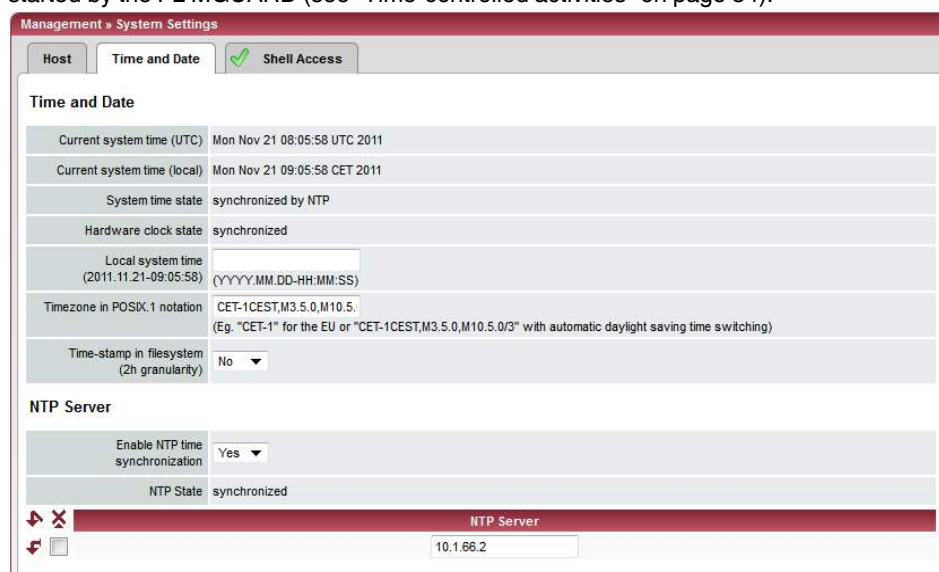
Management » System Settings

Host | Time and Date | Shell Access

Time and Date

| | |
|---|---|
| Current system time (UTC) | Mon Nov 21 08:05:58 UTC 2011 |
| Current system time (local) | Mon Nov 21 09:05:58 CET 2011 |
| System time state | synchronized by NTP |
| Hardware clock state | synchronized |
| Local system time (2011.11.21-09:05:58) | (YYYY.MM.DD-HH:MM:SS) |
| Timezone in POSIX.1 notation | CET-1CEST,M3.5.0,M10.5. (Eg. "CET-1" for the EU or "CET-1CEST,M3.5.0,M10.5.0/3" with automatic daylight saving time switching) |
| Time-stamp in filesystem (2h granularity) | No |

NTP Server

| | |
|---|---|
| Enable NTP time synchronization | Yes |
| NTP State | synchronized |

| NTP Server |
|---|
| 10.1.66.2 |